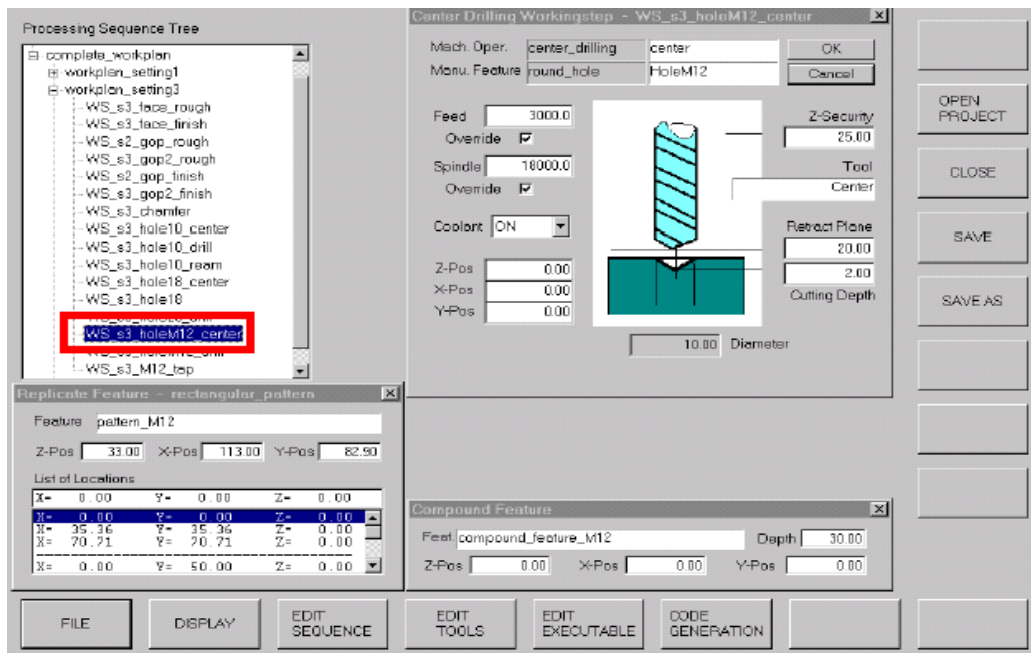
Processing Sequence Tree

complete_workplan
workplan_setting1
workplan_setting3
WS_s3_face_rough
WS_s3_face_finish
WS_s2_gop_rough
WS_s3_gop2_rough
WS_s2_gop_finish
WS_s3_gop2_finish
WS_s3_chamfer
WS_s3_hole10_center
WS_s3_hole10_drill
WS_s3_hole10_ream
WS_s3_hole18_center
WS_s3_hole18
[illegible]
WS_s3_holeM12_center
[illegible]
WS_s3_M12_tap

Center Drilling Workingstep - WS_s3_holeM12_center

Mach. Oper. center_drilling center OK
Manu. Feature round_hole HoleM12 Cancel

Feed 3000.0
Override
Spindle 18000.0
Override
Coolant ON
Z-Pos 0.00
X-Pos 0.00
Y-Pos 0.00

Z-Security 25.00
Tool Center
Retract Plane 20.00
2.00
Cutting Depth
10.00 Diameter

OPEN PROJECT
CLOSE
SAVE
SAVE AS

Replicate Feature - rectangular_pattern

Feature pattern_M12
Z-Pos 33.00 X-Pos 113.00 Y-Pos 82.90
List of Locations

| X= 0.00 | Y= 0.00 | Z= 0.00 |
|---|---|---|
| X= 0.00 | Y= 0.00 | Z= 0.00 |
| X= 35.36 | Y= 35.36 | Z= 0.00 |
| X= 70.71 | Y= 70.71 | Z= 0.00 |
| X= 0.00 | Y= 50.00 | Z= 0.00 |

Compound Feature

Feat. compound_feature_M12 Depth 30.00
Z-Pos 0.00 X-Pos 0.00 Y-Pos 0.00

FILE
DISPLAY
EDIT SEQUENCE
EDIT TOOLS
EDIT EXECUTABLE
CODE GENERATION